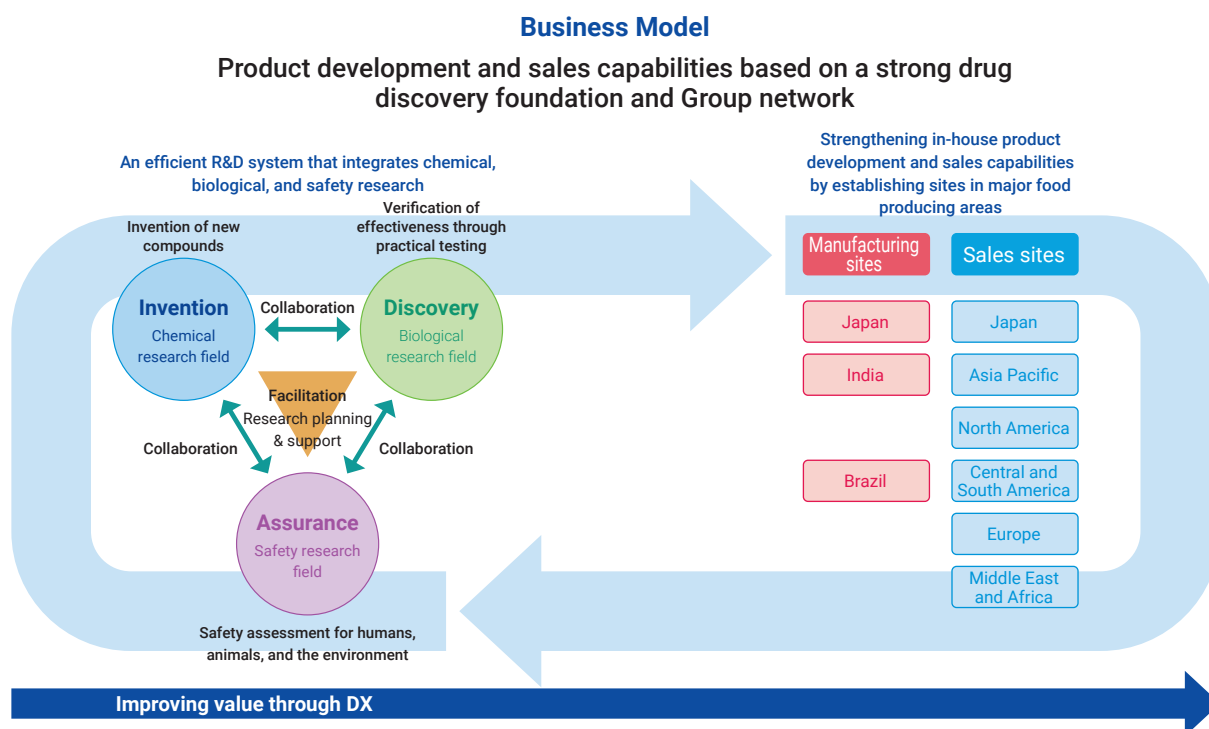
Business Model

Product development and sales capabilities based on a strong drug discovery foundation and Group network

An efficient R&D system that integrates chemical, biological, and safety research

Invention of new compounds

Verification of effectiveness through practical testing

Invention
Chemical research field

Collaboration

Discovery
Biological research field

Facilitation
Research planning & support

Collaboration

Collaboration

Assurance
Safety research field

Safety assessment for humans, animals, and the environment

Strengthening in-house product development and sales capabilities by establishing sites in major food producing areas

| Manufacturing sites | Sales sites |
|---|---|
| Japan | Japan |
| India | Asia Pacific |
| | North America |
| Brazil | Central and South America |
| | Europe |
| | Middle East and Africa |

Improving value through DX